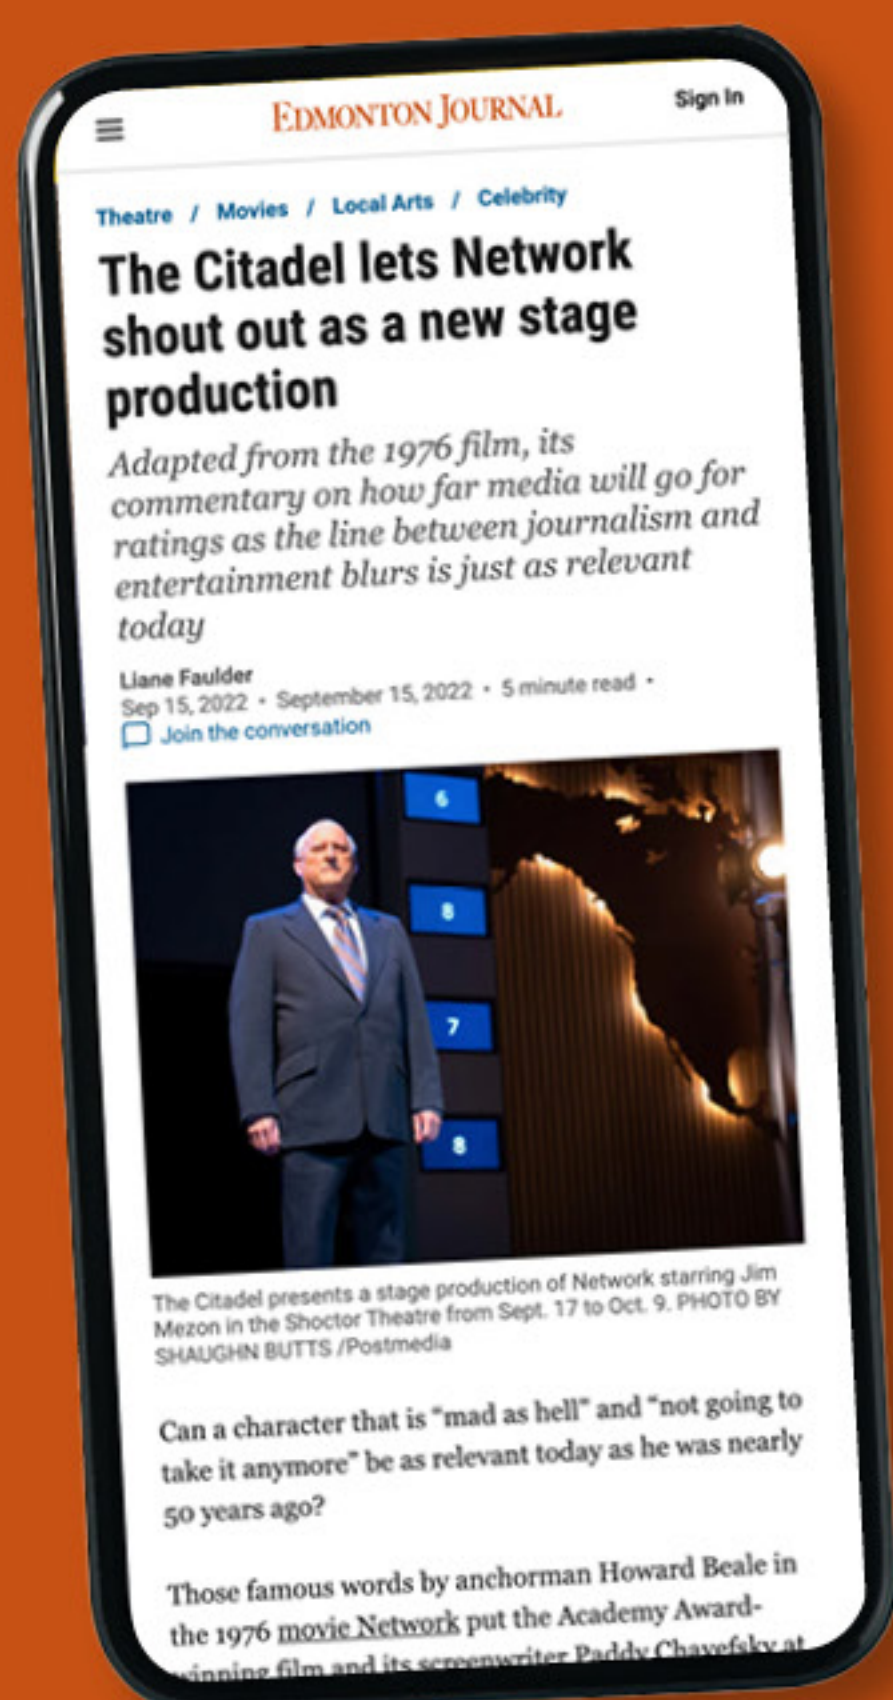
EDMONTON JOURNAL

Sign In

Theatre / Movies / Local Arts / Celebrity

The Citadel lets Network shout out as a new stage production

Adapted from the 1976 film, its commentary on how far media will go for ratings as the line between journalism and entertainment blurs is just as relevant today

Liane Faulder
Sep 15, 2022 • September 15, 2022 • 5 minute read •
Join the conversation

6
8
7
8

The Citadel presents a stage production of Network starring Jim Mezon in the Shoctor Theatre from Sept. 17 to Oct. 9. PHOTO BY SHAUGHN BUTTS /Postmedia

Can a character that is "mad as hell" and "not going to take it anymore" be as relevant today as he was nearly 50 years ago?

Those famous words by anchorman Howard Beale in the 1976 movie Network put the Academy Award-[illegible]